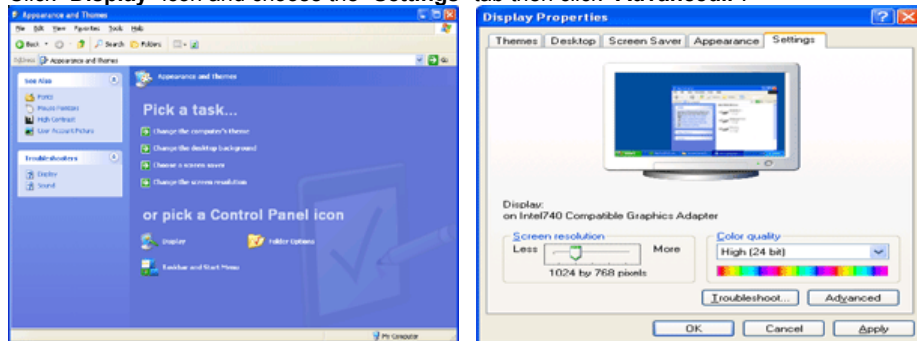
Click "Display" icon and choose the "Settings" tab then click "Advanced".

Appearance and Themes

File Edit View Favorites Tools Help

Back Search Folders

Address Appearance and Themes Go

See Also

Fonts
Mouse Pointers
High Contrast
User Account Pictures

Troubleshooters

Display
Sound

Appearance and Themes

Pick a task...

Change the computer's theme
Change the desktop background
Choose a screen saver
Change the screen resolution

or pick a Control Panel icon

Display
Folder Options
Taskbar and Start Menu

My Computer

Display Properties

Themes | Desktop | Screen Saver | Appearance | Settings

Display:
on Intel740 Compatible Graphics Adapter

Screen resolution
Less More
1024 by 768 pixels

Color quality
High (24 bit)

Troubleshoot... Advanced

OK Cancel Apply